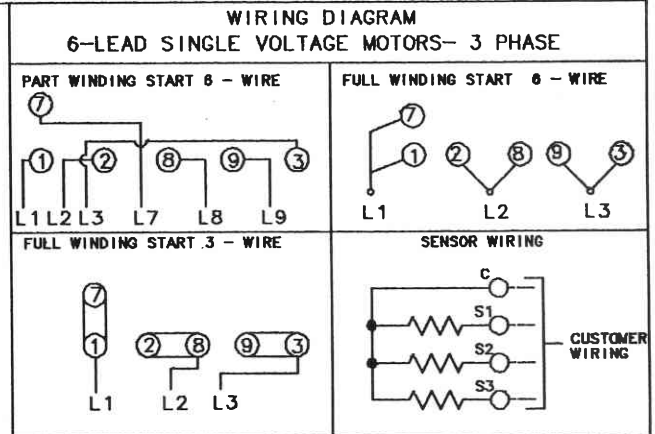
WIRING DIAGRAM
6-LEAD SINGLE VOLTAGE MOTORS- 3 PHASE

PART WINDING START 6 - WIRE

7

1 2 8 9 3

L1 L2 L3 L7 L8 L9

FULL WINDING START 6 - WIRE

7

1 2 8 9 3

L1 L2 L3

FULL WINDING START 3 - WIRE

7

1 2 8 9 3

L1 L2 L3

SENSOR WIRING

C

S1

S2

S3

CUSTOMER WIRING